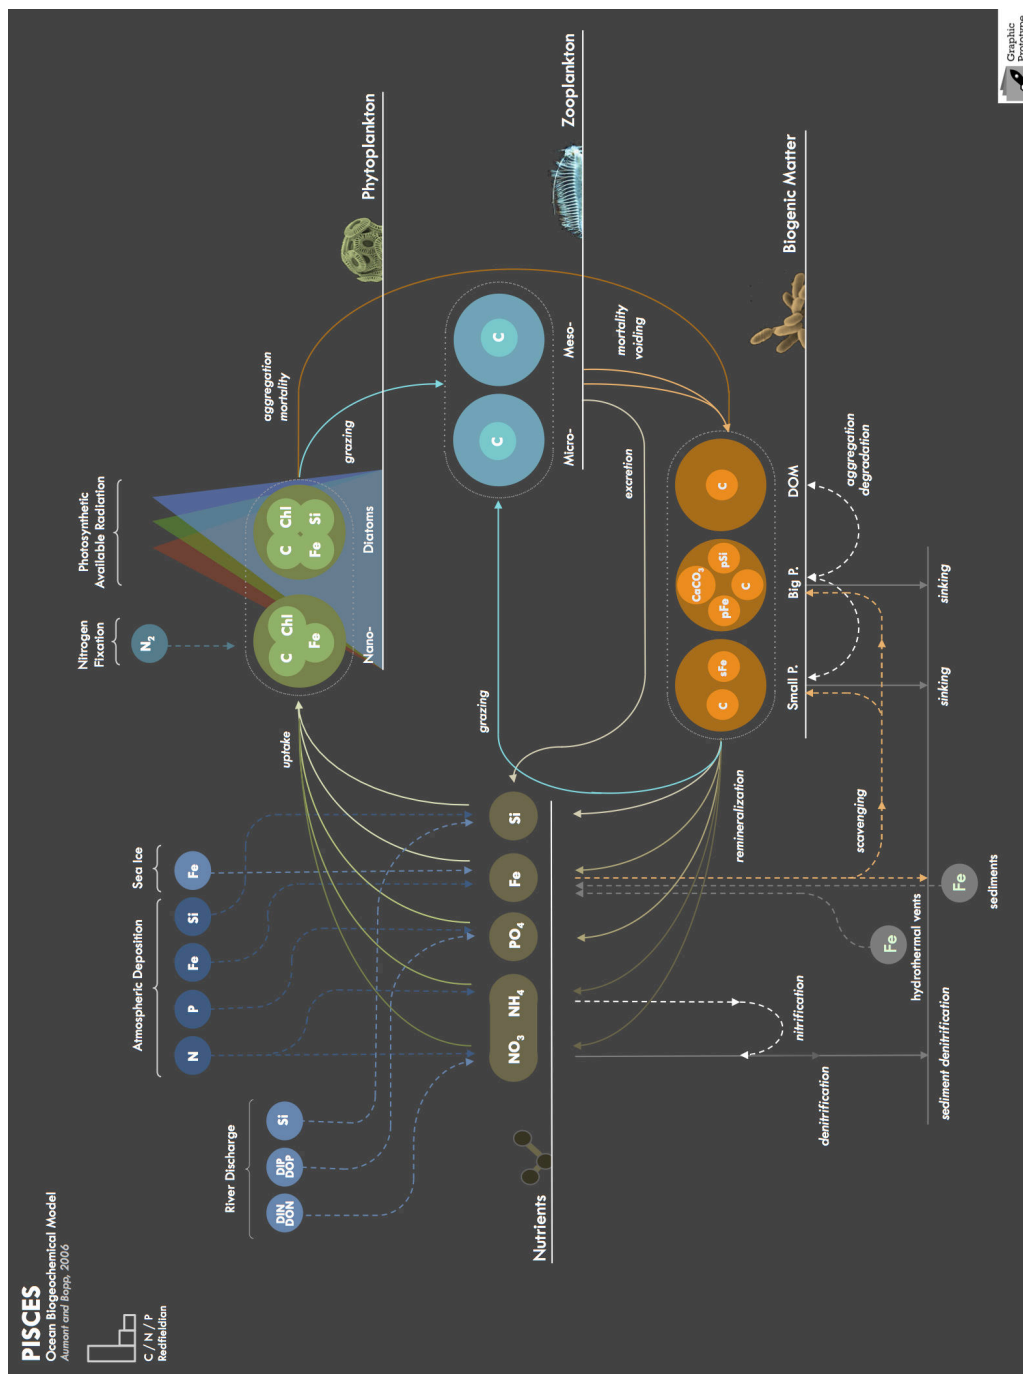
PISCES
Ocean Biogeochemical Model
Aumont and Bopp, 2006

C / N / P
Redfieldian

Graphic
Abstracts

Phytoplankton

Zooplankton

Biogenic Matter

Nutrients

River Discharge

DIN DON

DIP DOP

Si

Atmospheric Deposition

N

P

Fe

Si

Sea Ice

Fe

Nitrogen Fixation

$N_2$

Photosynthetic Available Radiation

C Chl Fe

C Chl Si Fe

Nano-

Diatoms

uptake

aggregation mortality

grazing

C

C

Micro-

Meso-

mortality voiding

excretion

grazing

C

C sFe

CaCO$_3$ pSi C pFe

Small P.

Big P.

DOM

aggregation degradation

sinking

sinking

remineralization

scavenging

$NO_3$ $NH_4$

$PO_4$

Fe

Si

nitrification

denitrification

sediment denitrification

Fe

hydrothermal vents

Fe

sediments